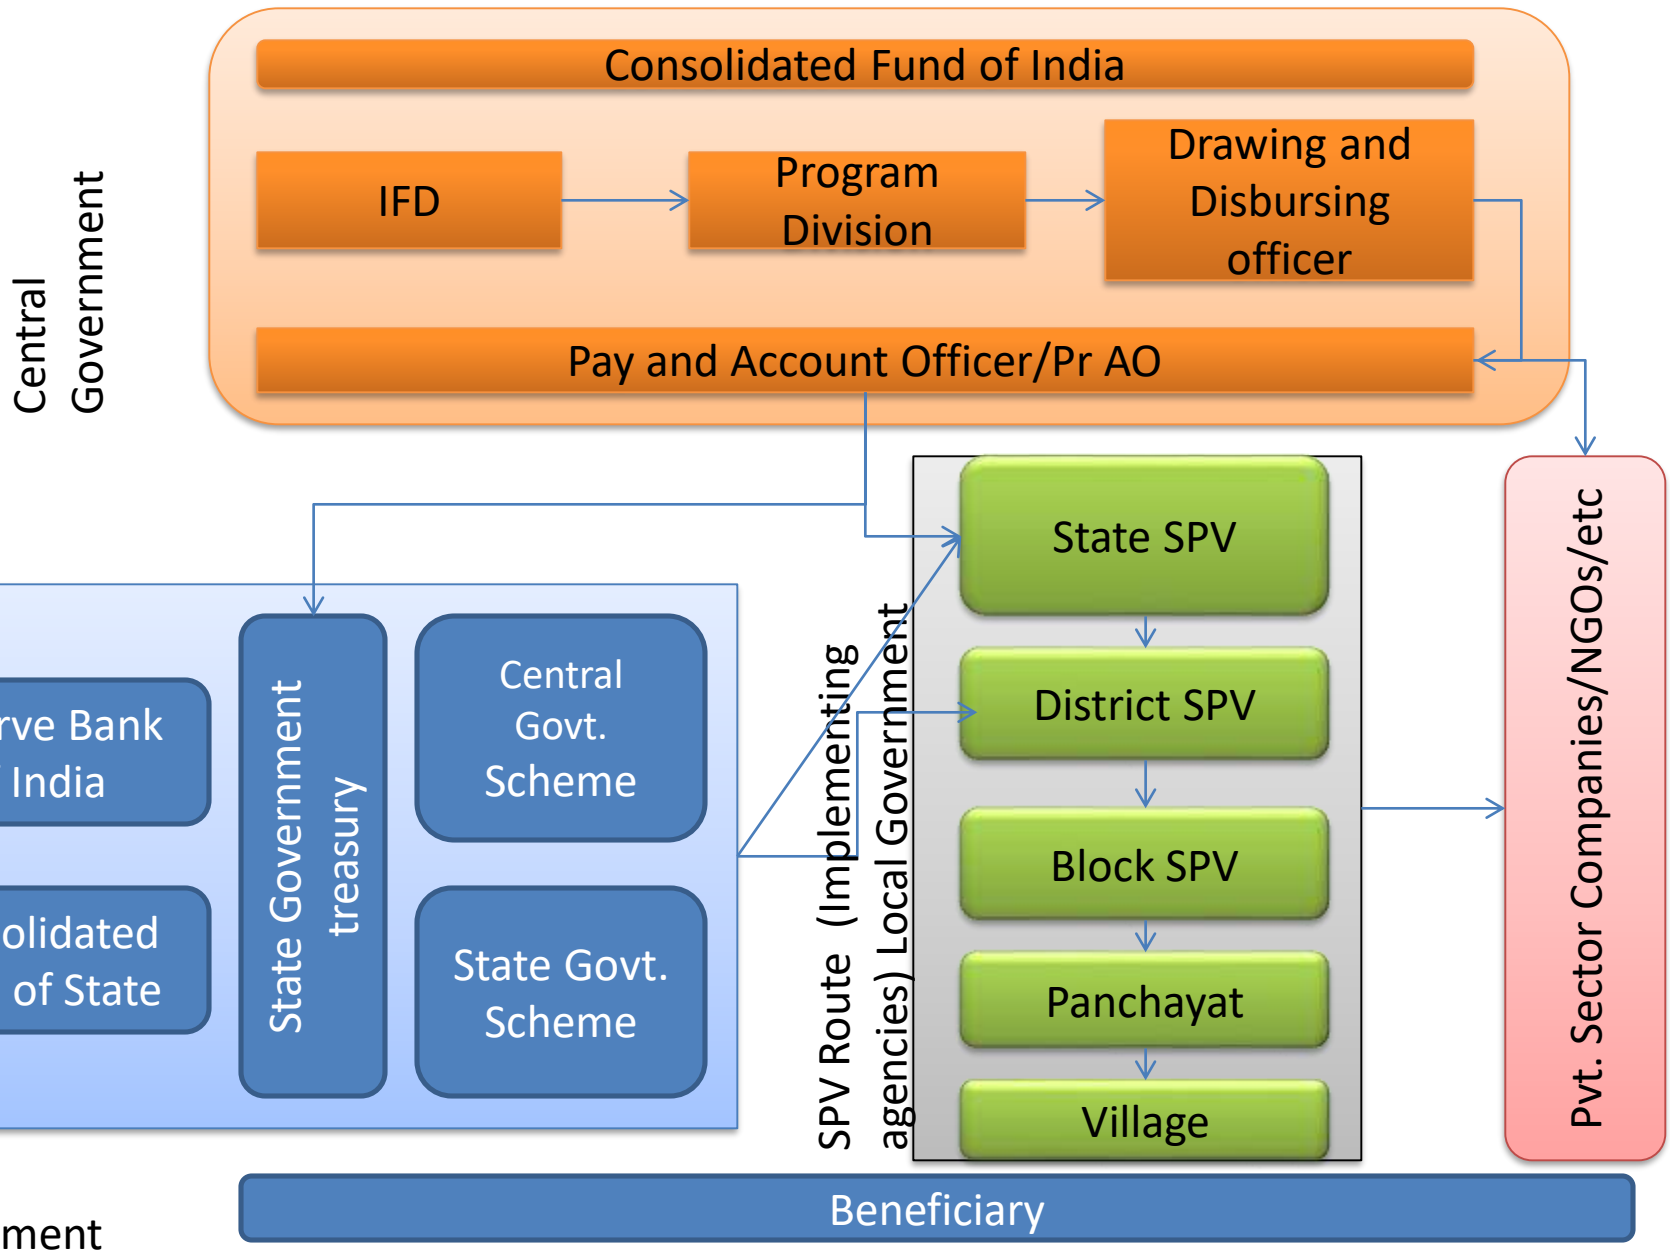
Central Government

Consolidated Fund of India

IFD

Program Division

Drawing and Disbursing officer

Pay and Account Officer/Pr AO

rve Bank
India

olidated
of State

State Government treasury

Central Govt. Scheme

State Govt. Scheme

SPV Route (Implementing agencies) Local Government

State SPV

District SPV

Block SPV

Panchayat

Village

Pvt. Sector Companies/NGOs/etc

Beneficiary

ment